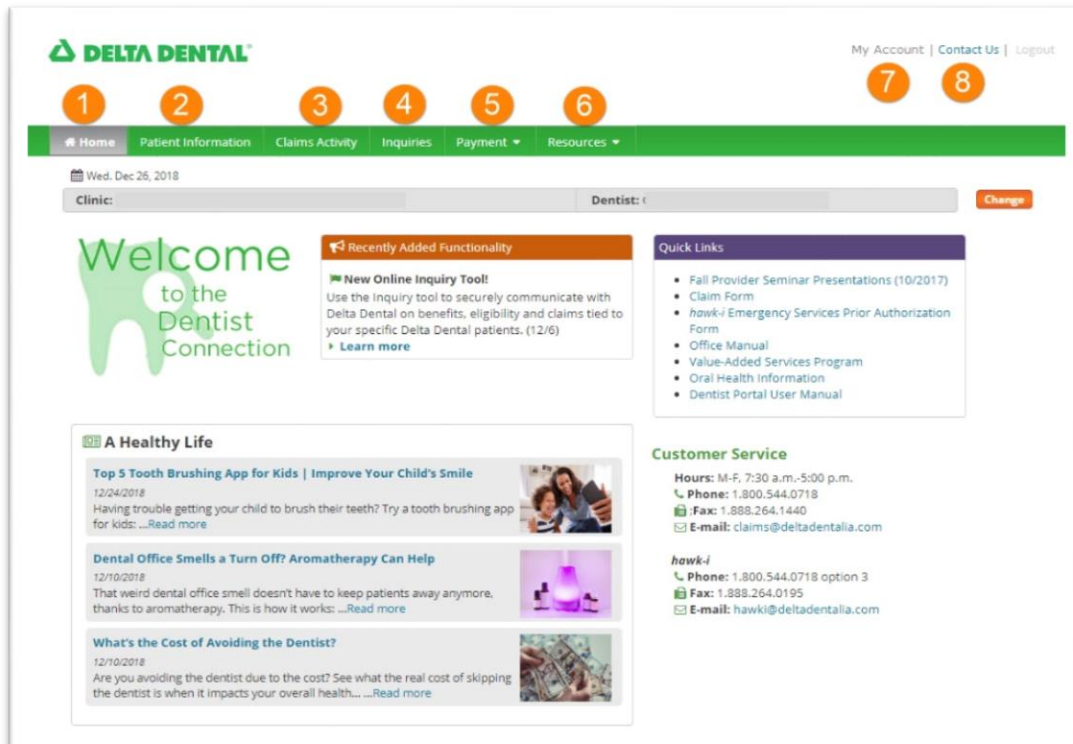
DELTA DENTAL®

My Account | Contact Us | Logout

1 2 3 4 5 6 7 8

Home Patient Information Claims Activity Inquiries Payment ▾ Resources ▾

Wed. Dec 26, 2018

Clinic: Dentist: Change

Welcome to the Dentist Connection

Recently Added Functionality

New Online Inquiry Tool!
Use the Inquiry tool to securely communicate with Delta Dental on benefits, eligibility and claims tied to your specific Delta Dental patients. (12/6)
Learn more

Quick Links

- Fall Provider Seminar Presentations (10/2017)
- Claim Form
- hawk-i Emergency Services Prior Authorization Form
- Office Manual
- Value-Added Services Program
- Oral Health Information
- Dentist Portal User Manual

A Healthy Life

Top 5 Tooth Brushing App for Kids | Improve Your Child's Smile
12/24/2018
Having trouble getting your child to brush their teeth? Try a tooth brushing app for kids: ...Read more

Dental Office Smells a Turn Off? Aromatherapy Can Help
12/10/2018
That weird dental office smell doesn't have to keep patients away anymore, thanks to aromatherapy. This is how it works: ...Read more

What's the Cost of Avoiding the Dentist?
12/10/2018
Are you avoiding the dentist due to the cost? See what the real cost of skipping the dentist is when it impacts your overall health... ...Read more

Customer Service

Hours: M-F, 7:30 a.m.-5:00 p.m.
Phone: 1.800.544.0718
:Fax: 1.888.264.1440
E-mail: claims@deltadentalia.com

hawk-i
Phone: 1.800.544.0718 option 3
Fax: 1.888.264.0195
E-mail: hawki@deltadentalia.com